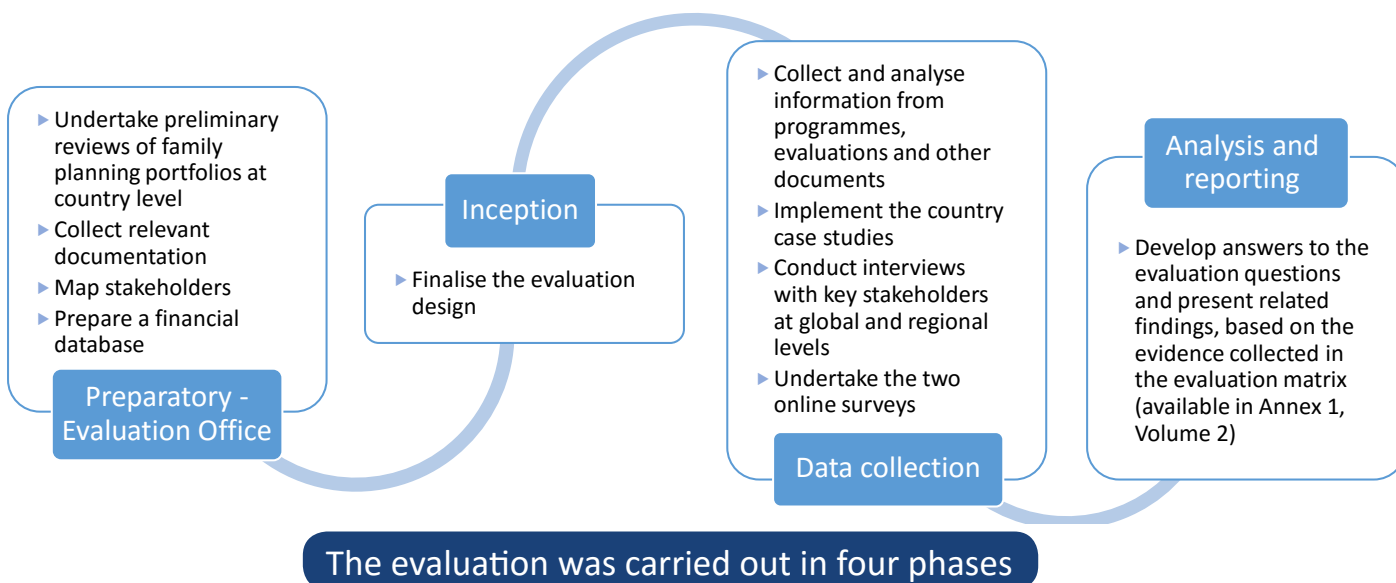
Undertake preliminary reviews of family planning portfolios at country level
Collect relevant documentation
Map stakeholders
Prepare a financial database

Preparatory - Evaluation Office

Inception

Finalise the evaluation design

Collect and analyse information from programmes, evaluations and other documents
Implement the country case studies
Conduct interviews with key stakeholders at global and regional levels
Undertake the two online surveys

Data collection

Analysis and reporting

Develop answers to the evaluation questions and present related findings, based on the evidence collected in the evaluation matrix (available in Annex 1, Volume 2)

The evaluation was carried out in four phases